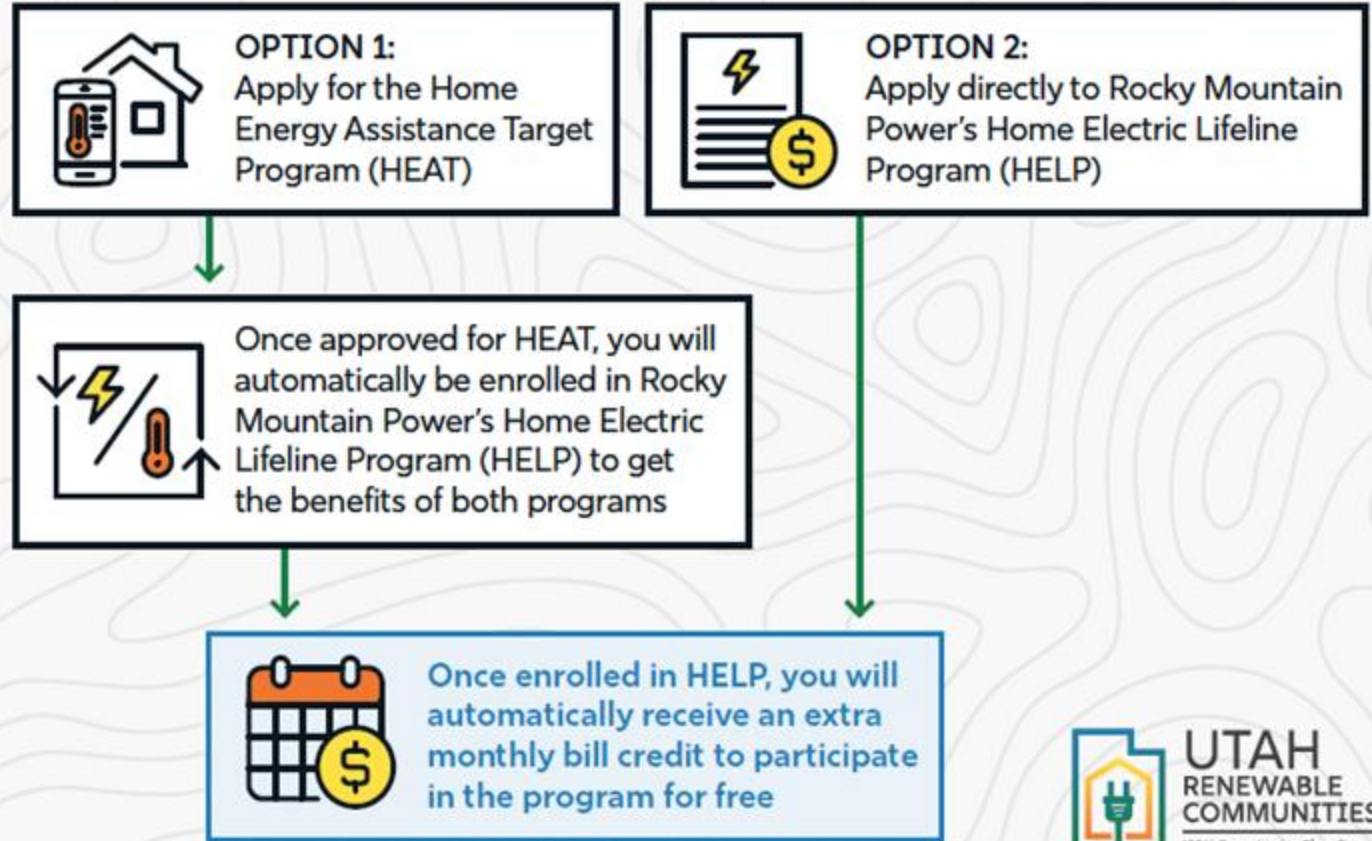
OPTION 1:
Apply for the Home Energy Assistance Target Program (HEAT)

OPTION 2:
Apply directly to Rocky Mountain Power's Home Electric Lifeline Program (HELP)

Once approved for HEAT, you will automatically be enrolled in Rocky Mountain Power's Home Electric Lifeline Program (HELP) to get the benefits of both programs

Once enrolled in HELP, you will automatically receive an extra monthly bill credit to participate in the program for free

UTAH RENEWABLE COMMUNITIES
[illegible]